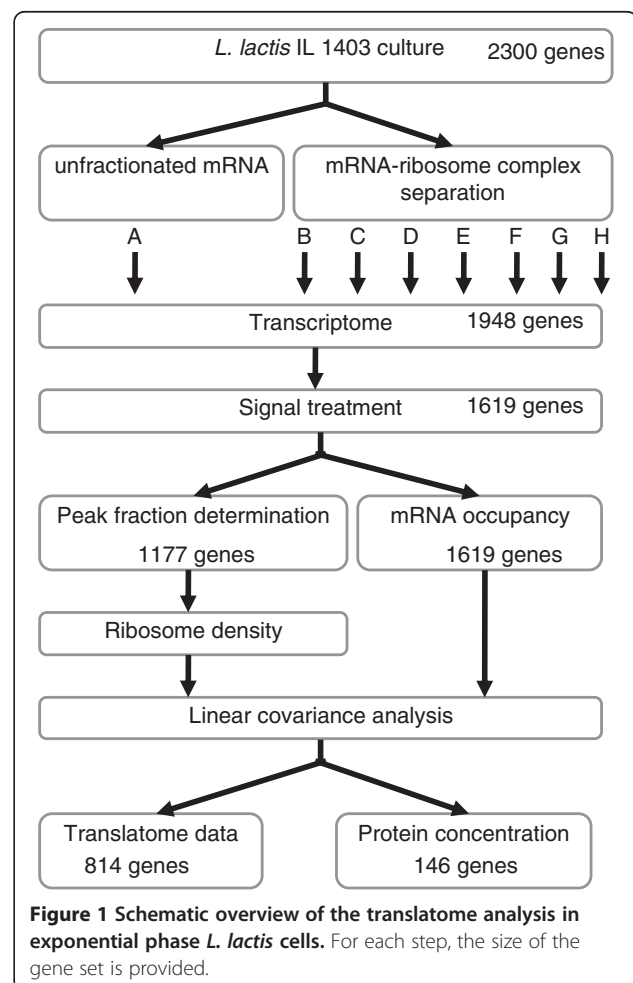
L. lactis IL 1403 culture 2300 genes

unfractionated mRNA

mRNA-ribosome complex separation

A B C D E F G H

Transcriptome 1948 genes

Signal treatment 1619 genes

Peak fraction determination 1177 genes

mRNA occupancy 1619 genes

Ribosome density

Linear covariance analysis

Translatome data 814 genes

Protein concentration 146 genes

**Figure 1 Schematic overview of the translatome analysis in exponential phase *L. lactis* cells.** For each step, the size of the gene set is provided.